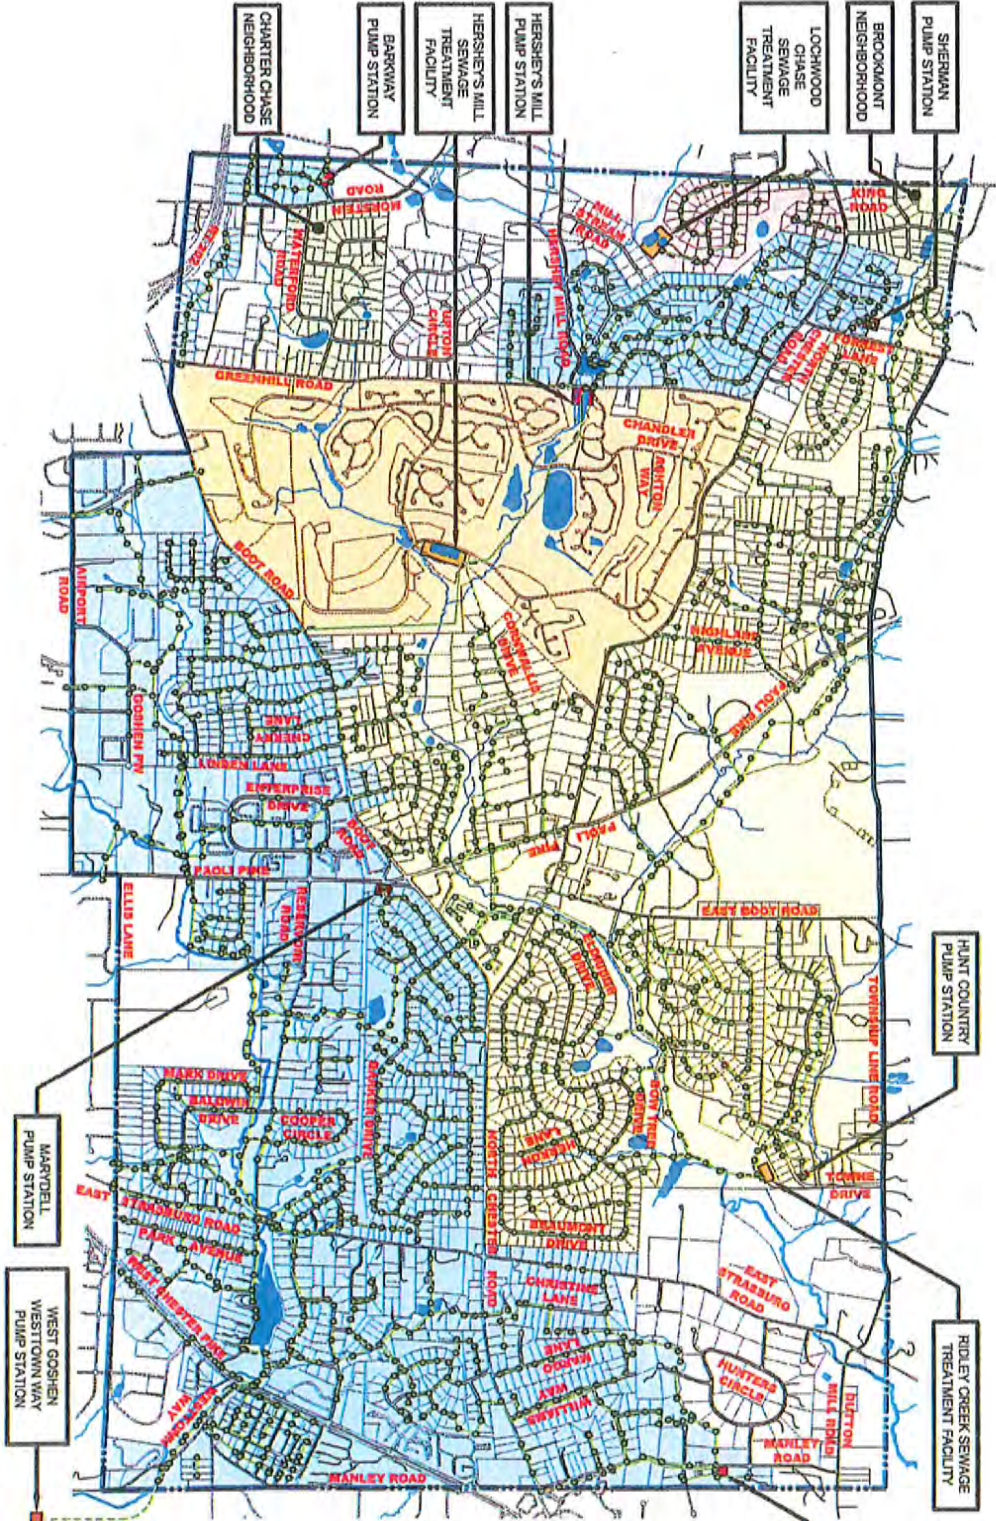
CHARTER CHASE NEIGHBORHOOD

BARKWAY PUMP STATION

HERSHEY'S MILL SEWAGE TREATMENT FACILITY

HERSHEY'S MILL PUMP STATION

LOCHWOOD CHASE SEWAGE TREATMENT FACILITY

BROOKMONT NEIGHBORHOOD

SHERMAN PUMP STATION

HUNT COUNTRY PUMP STATION

RIDLEY CREEK SEWAGE TREATMENT FACILITY

MARYDELL PUMP STATION

WEST GOSHEN WESTTOWN WAY PUMP STATION

KING ROAD

MILL STREAM ROAD

HERSHEY MILL ROAD

MORSTEIN ROAD

WATERFORD ROAD

UPTON CIRCLE

ROUTE 352

GREENHILL ROAD

FORREST LANE

CHESTER ROAD

CHANDLER DRIVE

BENTON WAY

BOOT ROAD

CORNWALLIS DRIVE

HIGHLAND AVENUE

PAOLI PIKE

AIRPORT ROAD

GOSHEN PIKE

CHERRY LANE

LINDEN LANE

ENTERPRISE DRIVE

BOOT ROAD

PAOLI PIKE

PAOLI PIKE

ELLIS LANE

RESERVOIR ROAD

EAST BOOT ROAD

TOWNSHIP LINE ROAD

ALEXANDER DRIVE

BOW TREE DRIVE

HICKORY LANE

TOWNE DRIVE

BEAUMONT DRIVE

MARK DRIVE

BALDWIN DRIVE

COOPER CIRCLE

SHARON DRIVE

NORTH CHESTER ROAD

EAST STRASBURG ROAD

PARK AVENUE

WEST CHESTER PIKE

CHRISTINE LANE

EAST STRASBURG ROAD

MARGO LANE

WILLIAMS WAY

HUNTERS CIRCLE

MILL ROAD

DUTTON

MANLEY ROAD

MANLEY ROAD

WOLLASTON WAY